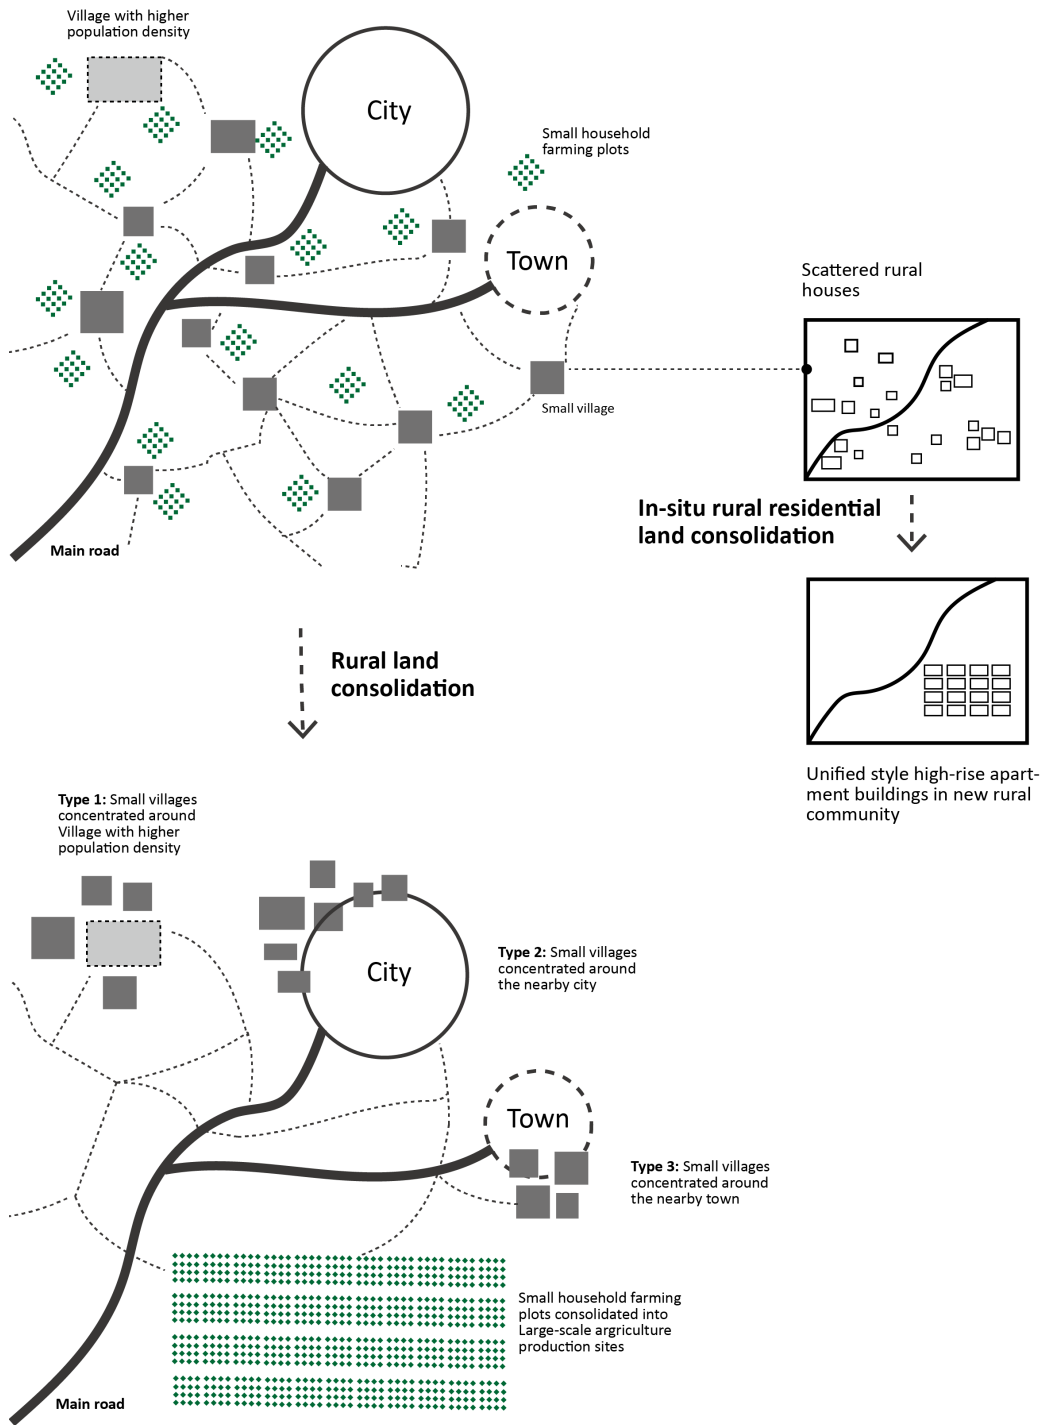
Village with higher population density

City

Small household farming plots

Town

Scattered rural houses

Small village

Main road

In-situ rural residential land consolidation

Rural land consolidation

Unified style high-rise apartment buildings in new rural community

**Type 1:** Small villages concentrated around Village with higher population density

City

**Type 2:** Small villages concentrated around the nearby city

Town

**Type 3:** Small villages concentrated around the nearby town

Small household farming plots consolidated into Large-scale argriculture production sites

Main road